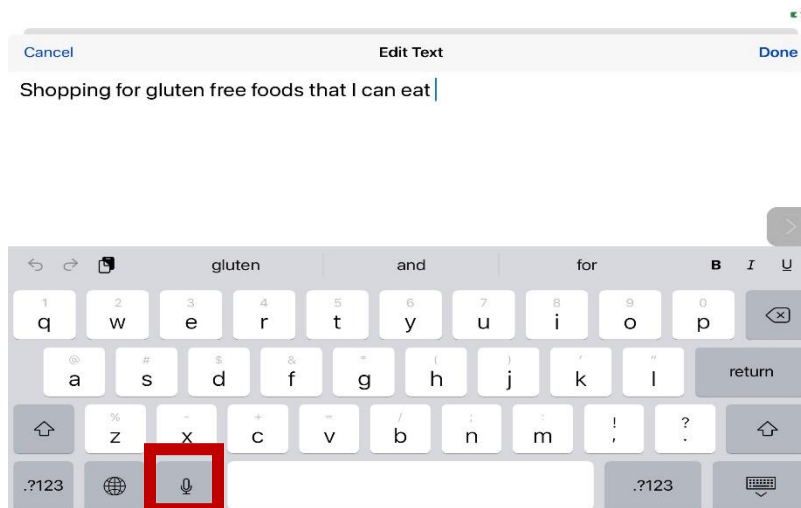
Cancel
Edit Text
Done

Shopping for gluten free foods that I can eat

gluten
and
for
B I U

1 q 2 w 3 e 4 r 5 t 6 y 7 u 8 i 9 o 0 p

@ a # s $ d & f * g ( h ) j ' k " l
return

% z - x + c = v / b ; n : m ! , ? .

.?123
.?123